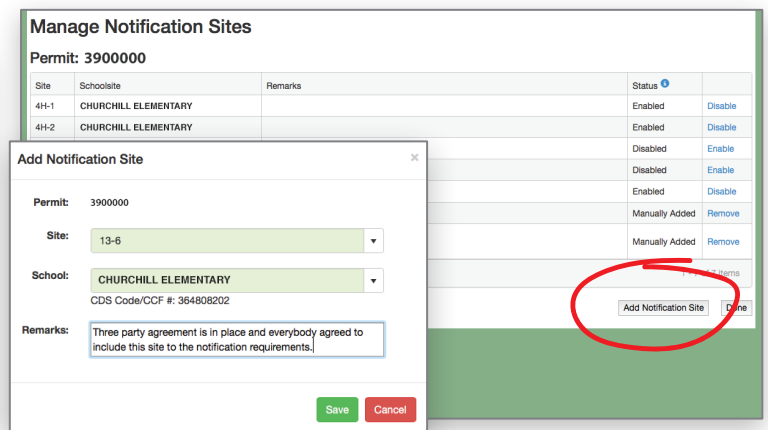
Manage Notification Sites

Permit: 3900000

| Site | Schoolsite | Remarks | Status | |
|---|---|---|---|---|
| 4H-1 | CHURCHILL ELEMENTARY | | Enabled | Disable |
| 4H-2 | CHURCHILL ELEMENTARY | | Enabled | Disable |
| | | | Disabled | Enable |
| | | | Disabled | Enable |
| | | | Enabled | Disable |
| | | | Manually Added | Remove |
| | | | Manually Added | Remove |

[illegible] items

Add Notification Site Done

Add Notification Site ×

Permit: 3900000

Site: 13-6

School: CHURCHILL ELEMENTARY

CDS Code/CCF #: 364808202

Remarks: Three party agreement is in place and everybody agreed to include this site to the notification requirements.

Save Cancel